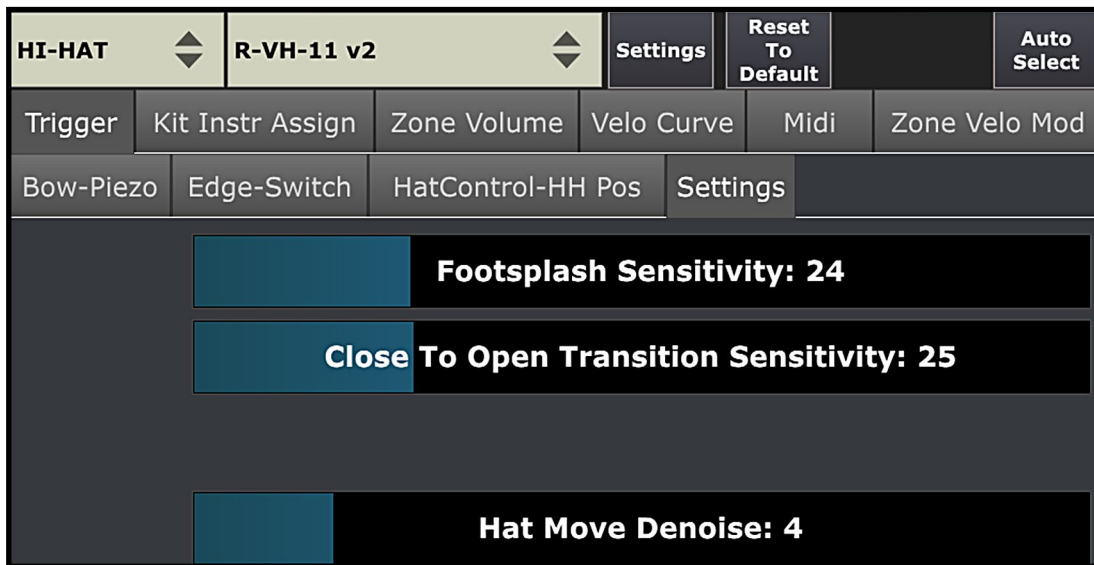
HI-HAT
R-VH-11 v2
Settings
Reset To Default
Auto Select

Trigger
Kit Instr Assign
Zone Volume
Velo Curve
Midi
Zone Velo Mod

Bow-Piezo
Edge-Switch
HatControl-HH Pos
Settings

Footsplash Sensitivity: 24

Close To Open Transition Sensitivity: 25

Hat Move Denoise: 4